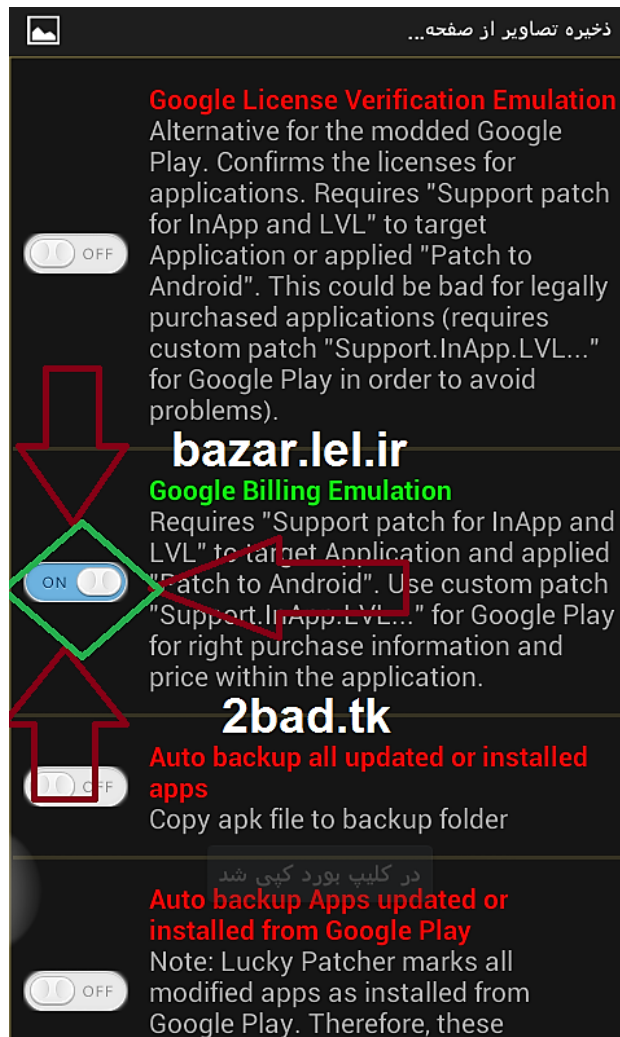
ذخیره تصاویر از صفحه...

OFF

Google License Verification Emulation
Alternative for the modded Google Play. Confirms the licenses for applications. Requires "Support patch for InApp and LVL" to target Application or applied "Patch to Android". This could be bad for legally purchased applications (requires custom patch "Support.InApp.LVL..." for Google Play in order to avoid problems).

bazar.lel.ir

ON

Google Billing Emulation
Requires "Support patch for InApp and LVL" to target Application and applied "Patch to Android". Use custom patch "Support.InApp.LVL..." for Google Play for right purchase information and price within the application.

2bad.tk

OFF

Auto backup all updated or installed apps
Copy apk file to backup folder

در کلیپ بورد کپی شد

OFF

Auto backup Apps updated or installed from Google Play
Note: Lucky Patcher marks all modified apps as installed from Google Play. Therefore, these